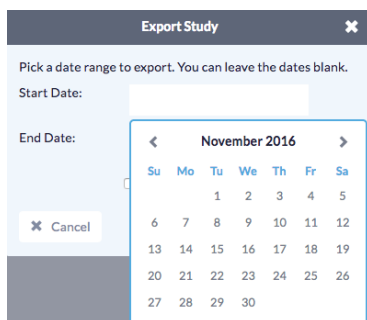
Export Study ✖

Pick a date range to export. You can leave the dates blank.

Start Date:

End Date:

‹ November 2016 ›

| Su | Mo | Tu | We | Th | Fr | Sa |
|---|---|---|---|---|---|---|
| | | 1 | 2 | 3 | 4 | 5 |
| 6 | 7 | 8 | 9 | 10 | 11 | 12 |
| 13 | 14 | 15 | 16 | 17 | 18 | 19 |
| 20 | 21 | 22 | 23 | 24 | 25 | 26 |
| 27 | 28 | 29 | 30 | | | |

✖ Cancel